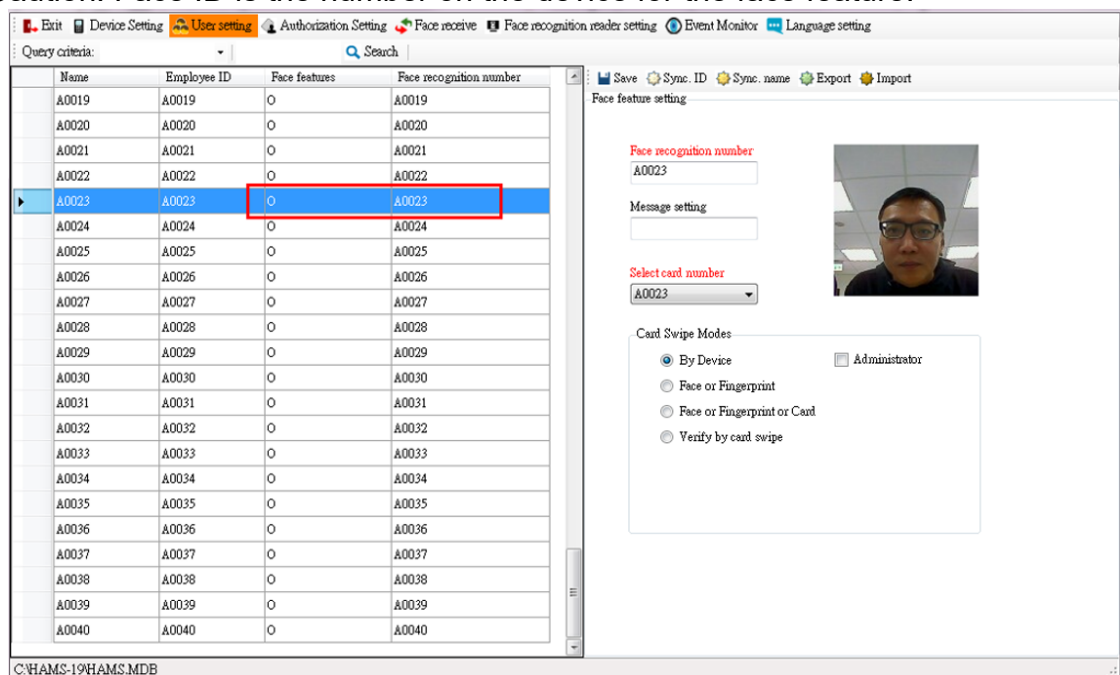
Exit Device Setting User setting Authorization Setting Face receive Face recognition reader setting Event Monitor Language setting

Query criteria: Search

| Name | Employee ID | Face features | Face recognition number |
|---|---|---|---|
| A0019 | A0019 | O | A0019 |
| A0020 | A0020 | O | A0020 |
| A0021 | A0021 | O | A0021 |
| A0022 | A0022 | O | A0022 |
| A0023 | A0023 | O | A0023 |
| A0024 | A0024 | O | A0024 |
| A0025 | A0025 | O | A0025 |
| A0026 | A0026 | O | A0026 |
| A0027 | A0027 | O | A0027 |
| A0028 | A0028 | O | A0028 |
| A0029 | A0029 | O | A0029 |
| A0030 | A0030 | O | A0030 |
| A0031 | A0031 | O | A0031 |
| A0032 | A0032 | O | A0032 |
| A0033 | A0033 | O | A0033 |
| A0034 | A0034 | O | A0034 |
| A0035 | A0035 | O | A0035 |
| A0036 | A0036 | O | A0036 |
| A0037 | A0037 | O | A0037 |
| A0038 | A0038 | O | A0038 |
| A0039 | A0039 | O | A0039 |
| A0040 | A0040 | O | A0040 |

Save Sync. ID Sync. name Export Import

Face feature setting

Face recognition number
A0023

Message setting

Select card number
A0023

Card Swipe Modes
By Device
Administrator
Face or Fingerprint
Face or Fingerprint or Card
Verify by card swipe

C:\HAMS-19\HAMS.MDB